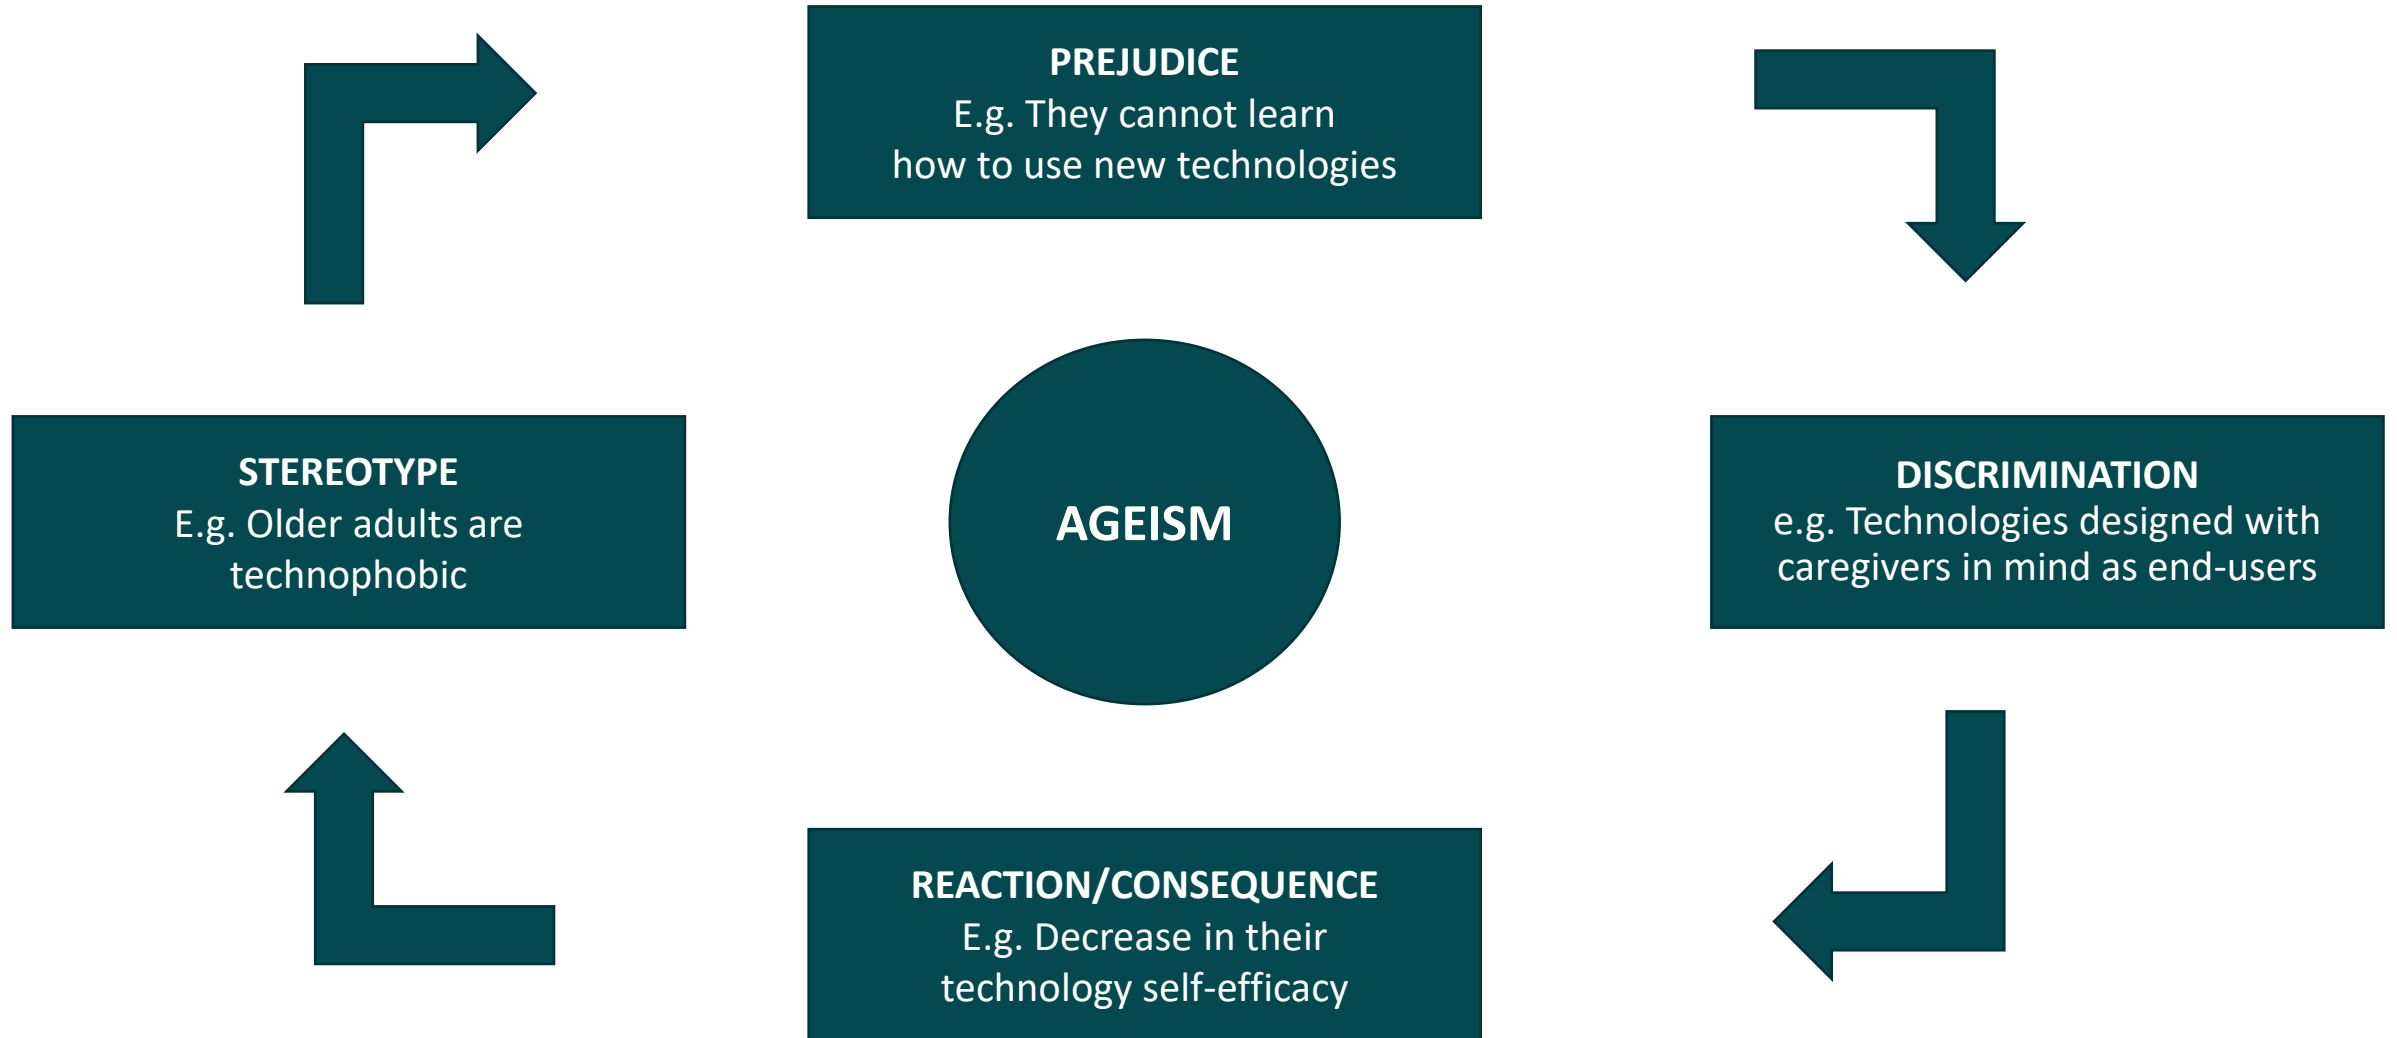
PREJUDICE
E.g. They cannot learn how to use new technologies

STEREOTYPE
E.g. Older adults are technophobic

AGEISM

DISCRIMINATION
e.g. Technologies designed with caregivers in mind as end-users

REACTION/CONSEQUENCE
E.g. Decrease in their technology self-efficacy